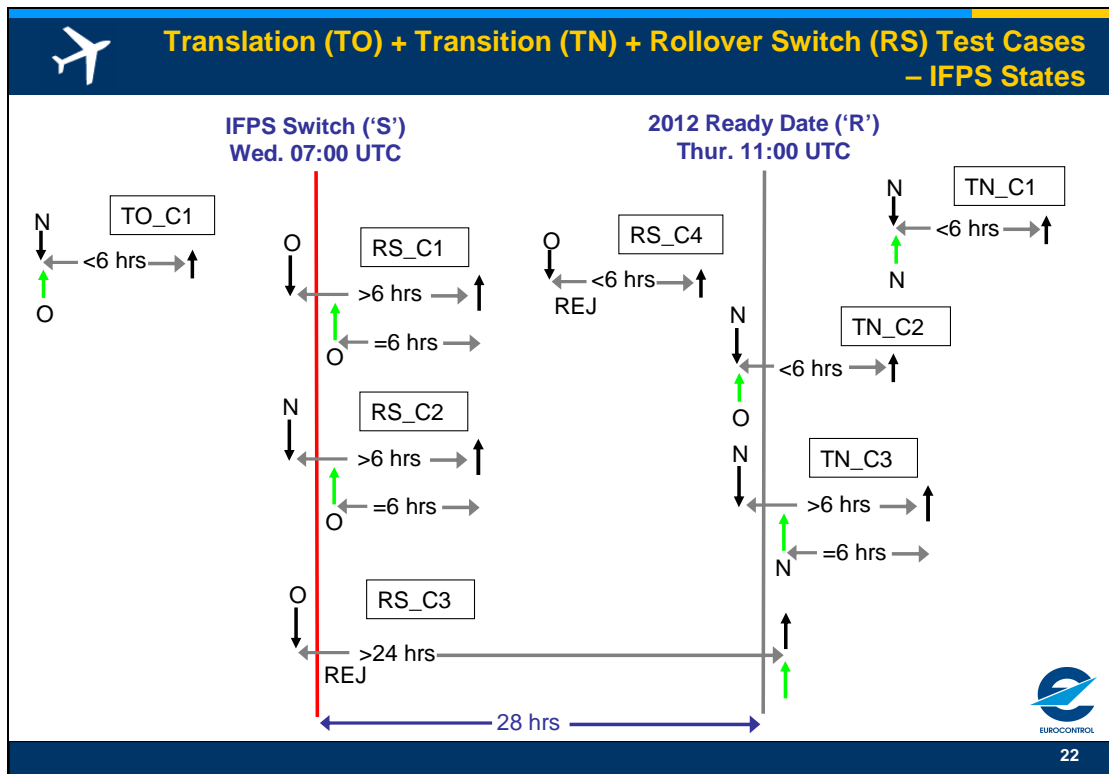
Translation (TO) + Transition (TN) + Rollover Switch (RS) Test Cases – IFPS States

IFPS Switch ('S')
Wed. 07:00 UTC

2012 Ready Date ('R')
Thur. 11:00 UTC

TO_C1
N
<6 hrs
O

RS_C1
O
>6 hrs
O
=6 hrs

RS_C2
N
>6 hrs
O
=6 hrs

RS_C3
O
>24 hrs
REJ

RS_C4
O
<6 hrs
REJ

TN_C1
N
<6 hrs
N

TN_C2
N
<6 hrs
O

TN_C3
N
>6 hrs
N
=6 hrs

28 hrs

EUROCONTROL

22